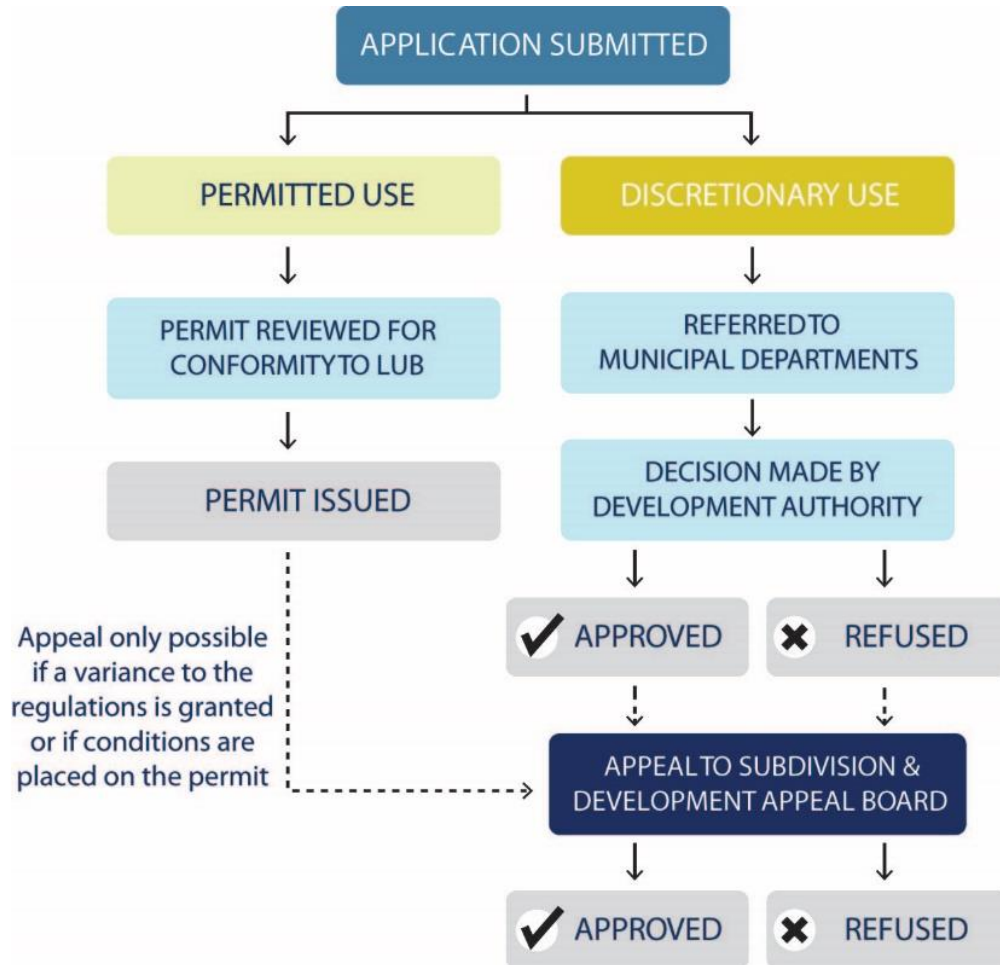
APPLICATION SUBMITTED

PERMITTED USE

DISCRETIONARY USE

PERMIT REVIEWED FOR CONFORMITYTO LUB

REFERREDTO MUNICIPAL DEPARTMENTS

PERMIT ISSUED

DECISION MADE BY DEVELOPMENT AUTHORITY

Appeal only possible if a variance to the regulations is granted or if conditions are placed on the permit

APPROVED

REFUSED

APPEALTO SUBDIVISION & DEVELOPMENT APPEAL BOARD

APPROVED

REFUSED